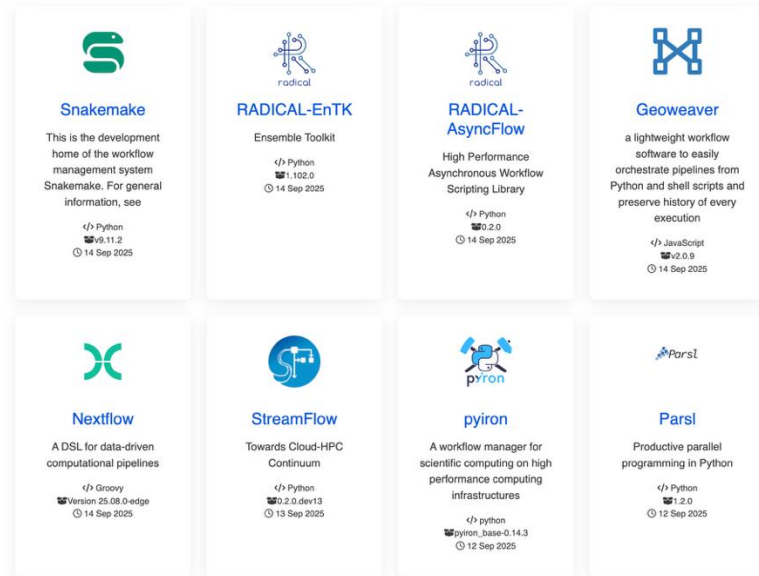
Snakemake

This is the development home of the workflow management system Snakemake. For general information, see

</> Python
v9.11.2
14 Sep 2025

radical

RADICAL-EnTK

Ensemble Toolkit

</> Python
1.102.0
14 Sep 2025

radical

RADICAL-AsyncFlow

High Performance Asynchronous Workflow Scripting Library

</> Python
0.2.0
14 Sep 2025

Geoweaver

a lightweight workflow software to easily orchestrate pipelines from Python and shell scripts and preserve history of every execution

</> JavaScript
v2.0.9
14 Sep 2025

Nextflow

A DSL for data-driven computational pipelines

</> Groovy
Version 25.08.0-edge
14 Sep 2025

StreamFlow

Towards Cloud-HPC Continuum

</> Python
0.2.0.dev13
13 Sep 2025

pyiron

pyiron

A workflow manager for scientific computing on high performance computing infrastructures

</> python
pyiron_base-0.14.3
12 Sep 2025

Parsl

Parsl

Productive parallel programming in Python

</> Python
1.2.0
12 Sep 2025